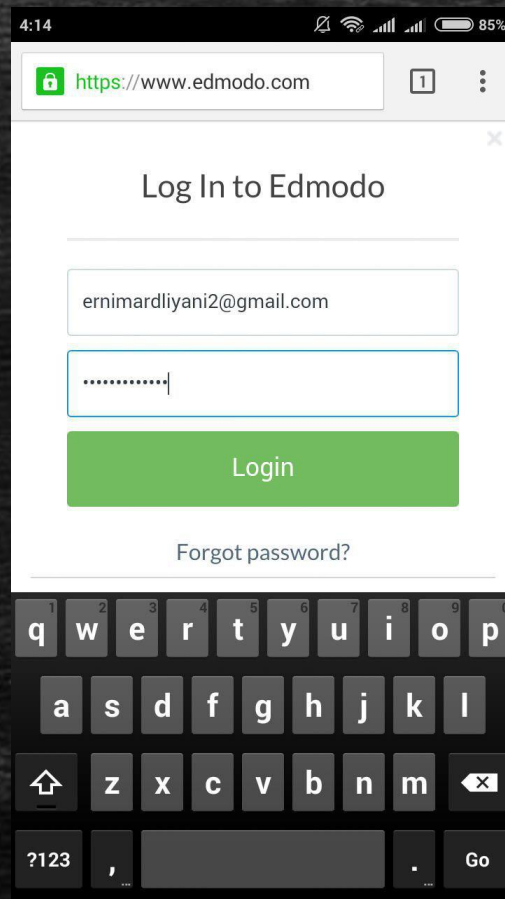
4:14 85%

https://www.edmodo.com 1

Log In to Edmodo

ernimardliyani2@gmail.com

•••••••••••••

Login

Forgot password?

1 q 2 w 3 e 4 r 5 t 6 y 7 u 8 i 9 o 0 p

a s d f g h j k l

z x c v b n m

?123 , . Go